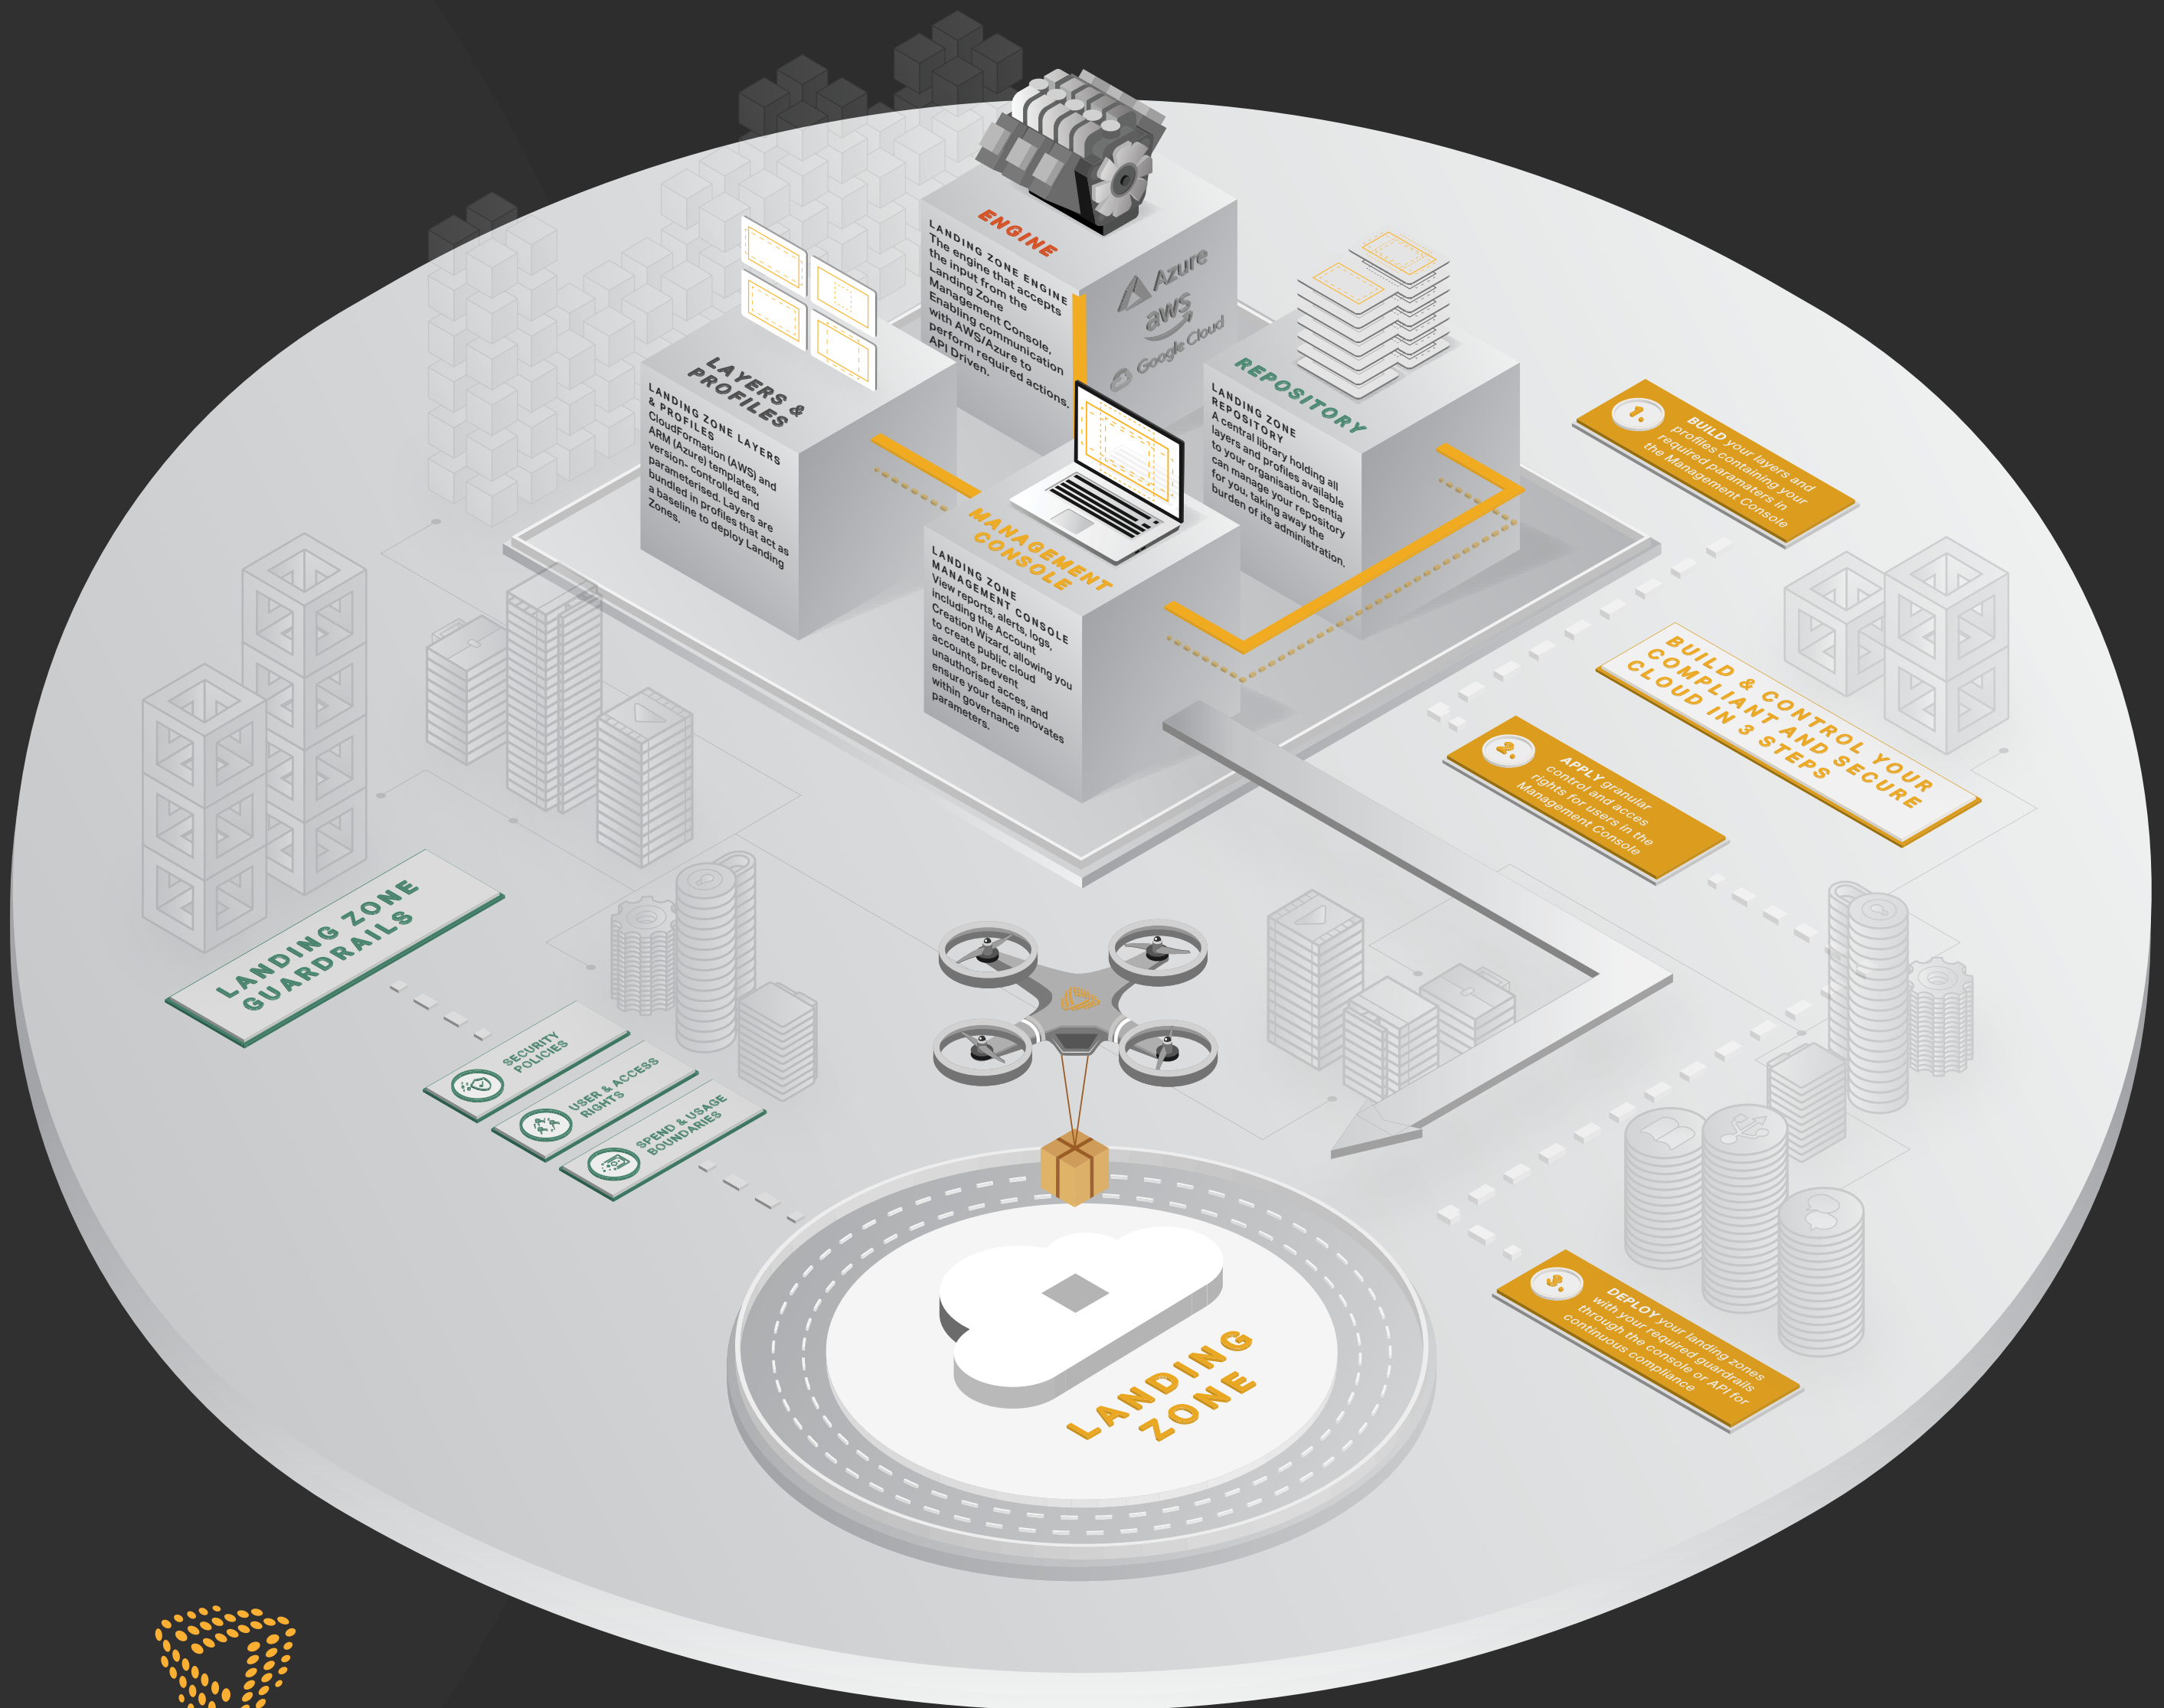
ENGINE

LANDING ZONE ENGINE
The engine that accepts the input from the Landing Zone Management Console. Enabling communication with AWS/Azure to perform required actions. API Driven.

Azure
aws
Google Cloud

LAYERS & PROFILES

LANDING ZONE LAYERS & PROFILES
CloudFormation (AWS) and ARM (Azure) templates, version- controlled and parameterised. Layers are bundled in profiles that act as a baseline to deploy Landing Zones.

REPOSITORY

LANDING ZONE REPOSITORY
A central library holding all layers and profiles available to your organisation. Sentia can manage your repository for you, taking away the burden of its administration.

MANAGEMENT CONSOLE

LANDING ZONE MANAGEMENT CONSOLE
View reports, alerts, logs, including the Account Creation Wizard, allowing you to create public cloud accounts, prevent unauthorised acces, and ensure your team innovates within governance parameters.

1. BUILD your layers and profiles containing your required paramaters in the Management Console

BUILD & CONTROL YOUR COMPLIANT AND SECURE CLOUD IN 3 STEPS

2. APPLY granular control and acces rights for users in the Management Console

3. DEPLOY your landing zones with your required guardrails through the console or API for continuous compliance

LANDING ZONE GUARDRAILS

SECURITY POLICIES

USER & ACCESS RIGHTS

SPEND & USAGE BOUNDARIES

LANDING ZONE